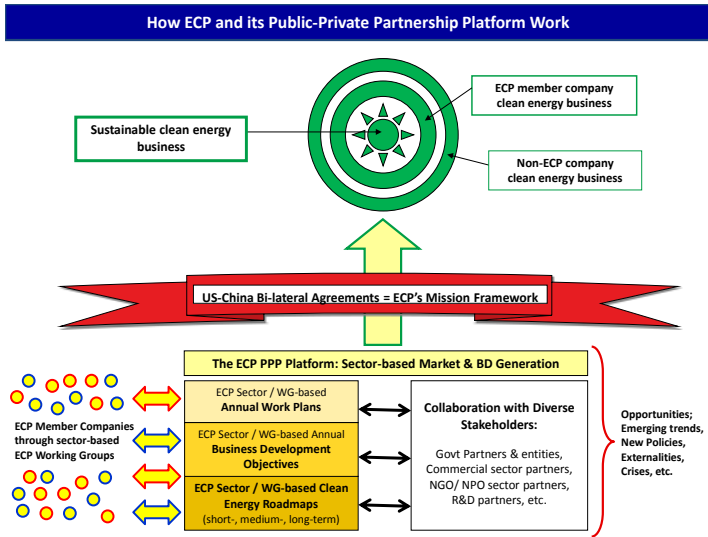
How ECP and its Public-Private Partnership Platform Work

Sustainable clean energy business

ECP member company clean energy business

Non-ECP company clean energy business

US-China Bi-lateral Agreements = ECP's Mission Framework

The ECP PPP Platform: Sector-based Market & BD Generation

ECP Member Companies through sector-based ECP Working Groups

ECP Sector / WG-based Annual Work Plans

ECP Sector / WG-based Annual Business Development Objectives

ECP Sector / WG-based Clean Energy Roadmaps (short-, medium-, long-term)

Collaboration with Diverse Stakeholders:

Govt Partners & entities, Commercial sector partners, NGO/ NPO sector partners, R&D partners, etc.

Opportunities; Emerging trends, New Policies, Externalities, Crises, etc.